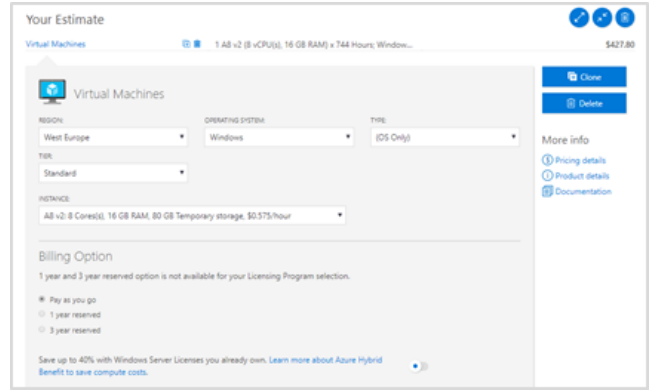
Your Estimate

Virtual Machines

1 A8 v2 (8 vCPU(s), 16 GB RAM) x 744 Hours; Window...

$427.80

Virtual Machines

Clone

Delete

REGION:

West Europe

OPERATING SYSTEM:

Windows

TYPE:

(OS Only)

TIER:

Standard

INSTANCE:

A8 v2: 8 Cores(s), 16 GB RAM, 80 GB Temporary storage, $0.575/hour

More info

Pricing details

Product details

Documentation

Billing Option

1 year and 3 year reserved option is not available for your Licensing Program selection.

Pay as you go

1 year reserved

3 year reserved

Save up to 40% with Windows Server Licenses you already own. Learn more about Azure Hybrid Benefit to save compute costs.